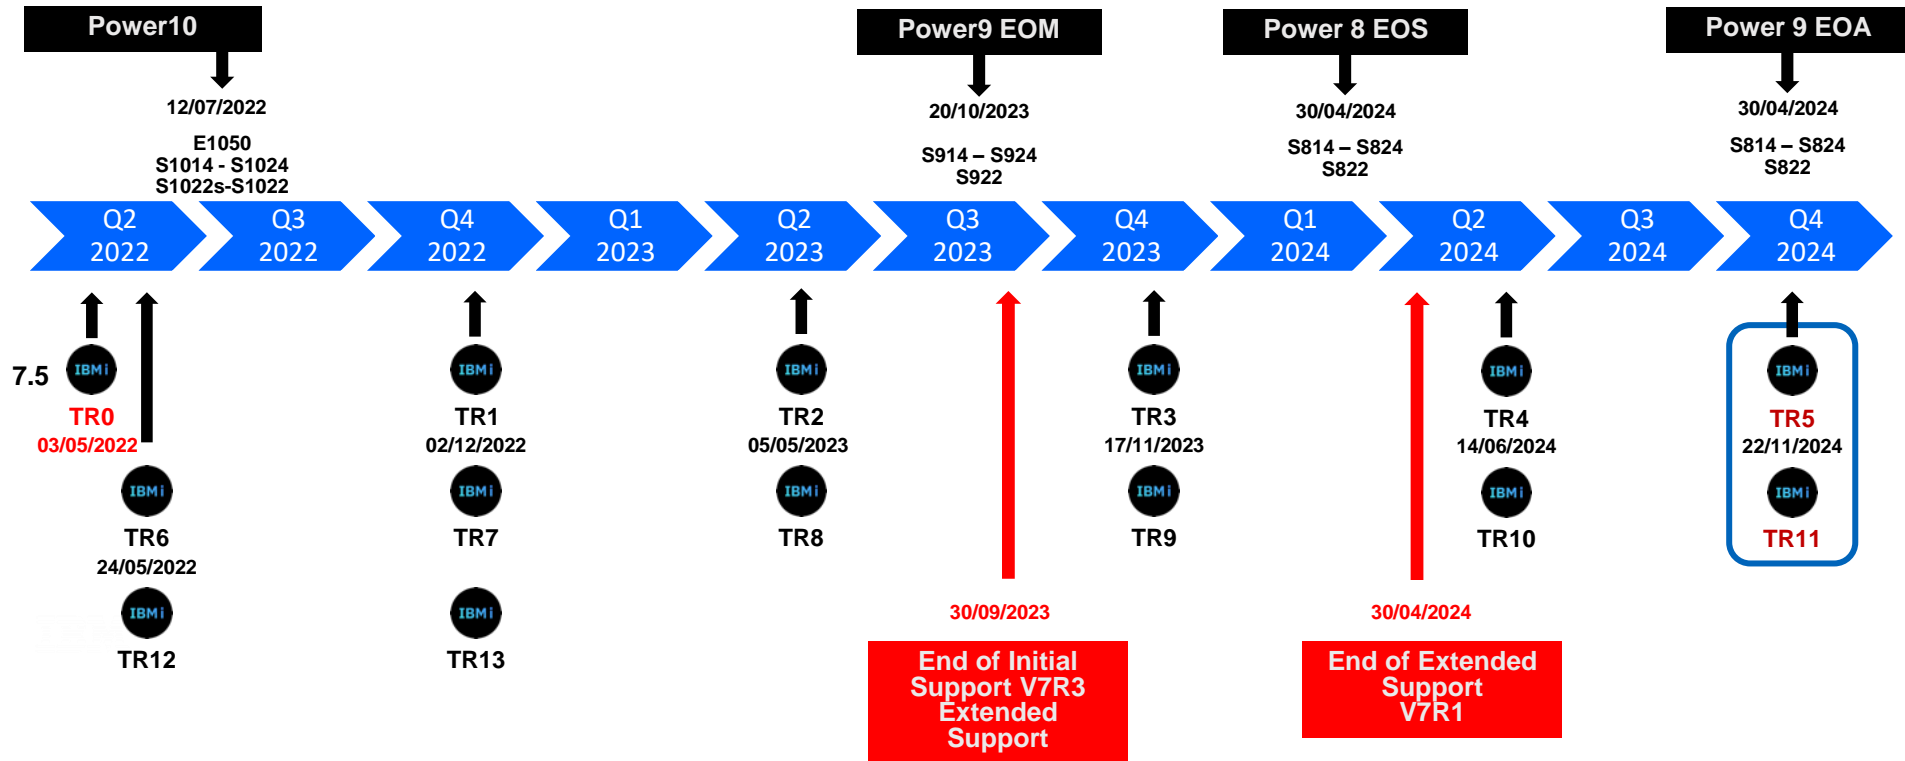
Power10

12/07/2022

E1050
S1014 - S1024
S1022s-S1022

Power9 EOM

20/10/2023

S914 – S924
S922

Power 8 EOS

30/04/2024

S814 – S824
S822

Power 9 EOA

30/04/2024

S814 – S824
S822

Q2 2022 | Q3 2022 | Q4 2022 | Q1 2023 | Q2 2023 | Q3 2023 | Q4 2023 | Q1 2024 | Q2 2024 | Q3 2024 | Q4 2024

7.5

IBM i
TR0
03/05/2022

IBM i
TR6
24/05/2022

IBM i
TR12

IBM i
TR1
02/12/2022

IBM i
TR7

IBM i
TR13

IBM i
TR2
05/05/2023

IBM i
TR8

30/09/2023

End of Initial Support V7R3 Extended Support

IBM i
TR3
17/11/2023

IBM i
TR9

30/04/2024

End of Extended Support V7R1

IBM i
TR4
14/06/2024

IBM i
TR10

IBM i
TR5
22/11/2024

IBM i
TR11